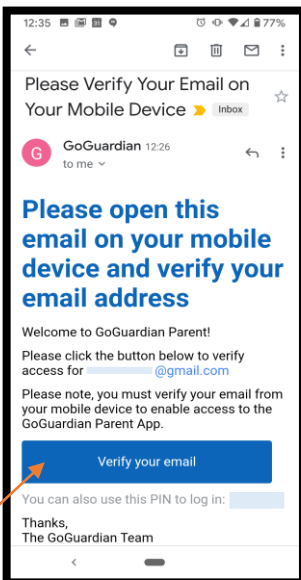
12:35 77%

Please Verify Your Email on Your Mobile Device Inbox

G GoGuardian 12:26
to me

Please open this email on your mobile device and verify your email address

Welcome to GoGuardian Parent!

Please click the button below to verify access for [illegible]@gmail.com

Please note, you must verify your email from your mobile device to enable access to the GoGuardian Parent App.

Verify your email

You can also use this PIN to log in: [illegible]

Thanks,
The GoGuardian Team